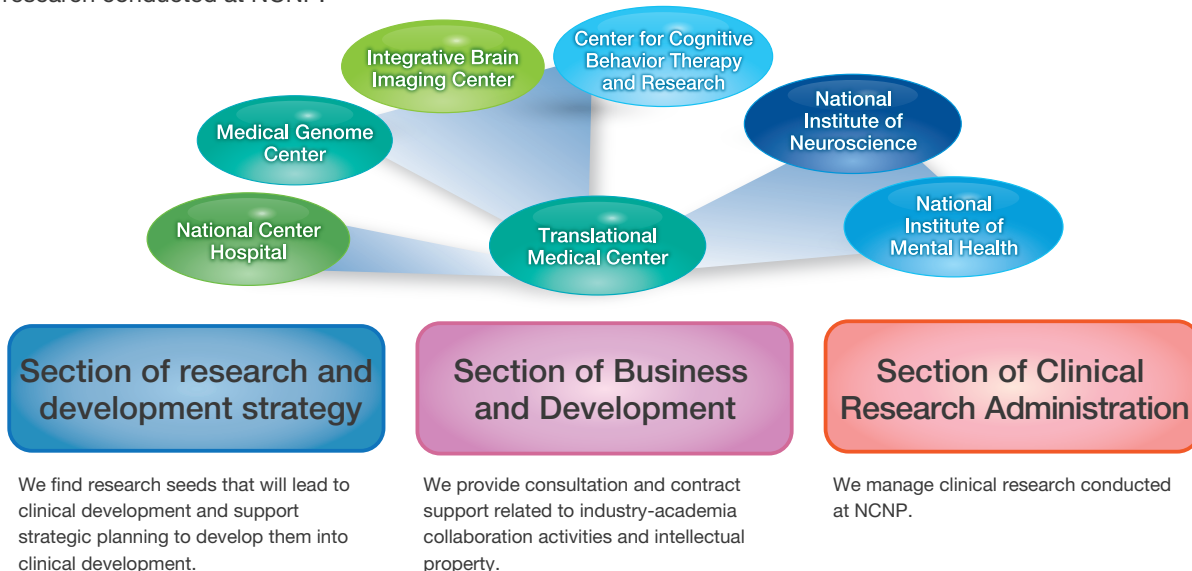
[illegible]

Integrative Brain Imaging Center

Center for Cognitive Behavior Therapy and Research

Medical Genome Center

National Institute of Neuroscience

National Center Hospital

Translational Medical Center

National Institute of Mental Health

Section of research and development strategy

We find research seeds that will lead to clinical development and support strategic planning to develop them into clinical development.

Section of Business and Development

We provide consultation and contract support related to industry-academia collaboration activities and intellectual property.

Section of Clinical Research Administration

We manage clinical research conducted at NCNP.